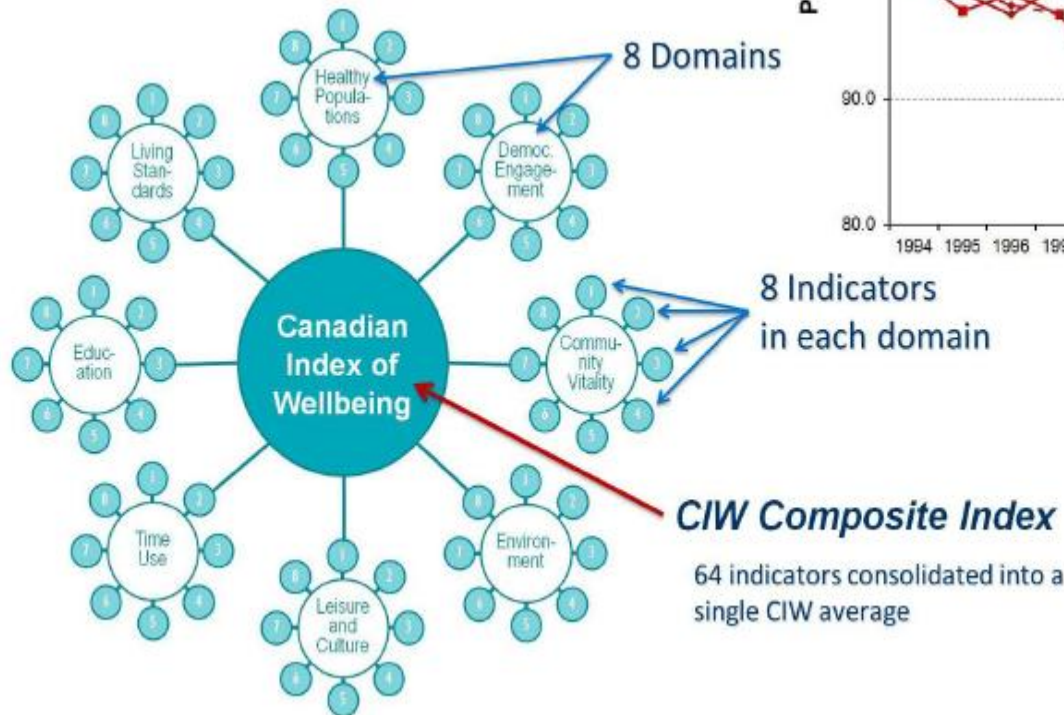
8 Domains

Healthy Populations

Democ. Engagement

Living Standards

Community Vitality

Education

Canadian Index of Wellbeing

Time Use

Leisure and Culture

Environment

8 Indicators in each domain

CIW Composite Index

64 indicators consolidated into a single CIW average

1 2 3 4 5 6 7 8

90.0

80.0

1994 1995 1996 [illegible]